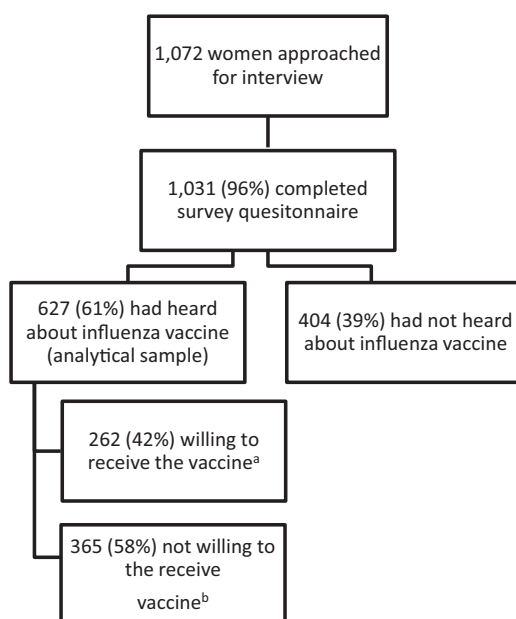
1,072 women approached for interview

1,031 (96%) completed survey quesitonnaire

627 (61%) had heard about influenza vaccine (analytical sample)

404 (39%) had not heard about influenza vaccine

262 (42%) willing to receive the vaccine$^{a}$

365 (58%) not willing to the receive vaccine$^{b}$